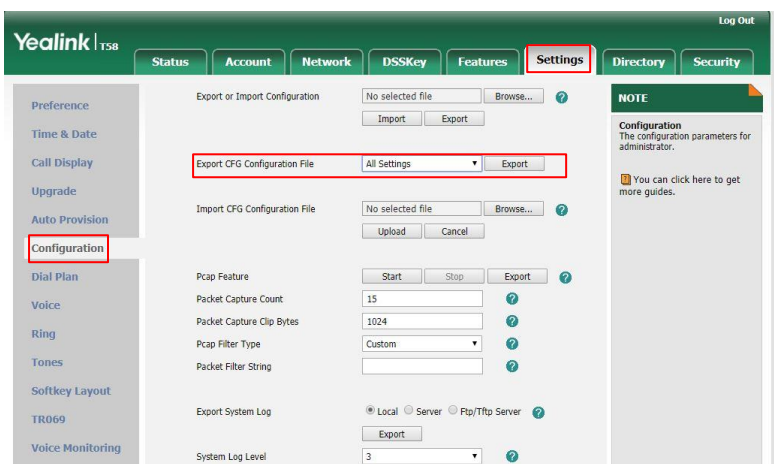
Yealink | T58

Log Out

Status | Account | Network | DSSKey | Features | Settings | Directory | Security

Preference
Time & Date
Call Display
Upgrade
Auto Provision
Configuration
Dial Plan
Voice
Ring
Tones
Softkey Layout
TR069
Voice Monitoring

Export or Import Configuration | No selected file | Browse... | ?
Import | Export

Export CFG Configuration File | All Settings | Export

Import CFG Configuration File | No selected file | Browse... | ?
Upload | Cancel

Pcap Feature | Start | Stop | Export | ?
Packet Capture Count | 15 | ?
Packet Capture Clip Bytes | 1024 | ?
Pcap Filter Type | Custom | ?
Packet Filter String | | ?

Export System Log | Local | Server | Ftp/Tftp Server | ?
Export

System Log Level | 3 | ?

NOTE

Configuration
The configuration parameters for administrator.

You can click here to get more guides.